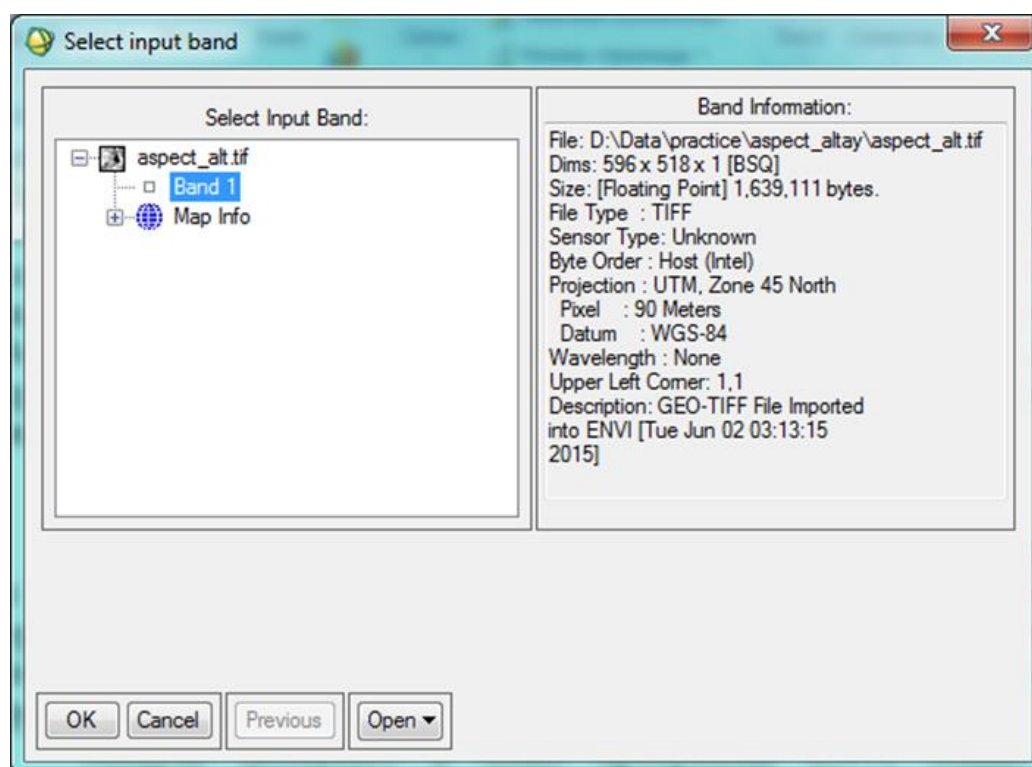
Select input band

Select Input Band:

aspect_alt.tif
Band 1
Map Info

Band Information:

File: D:\Data\practice\aspect_altay\aspect_alt.tif
Dims: 596 x 518 x 1 [BSQ]
Size: [Floating Point] 1,639,111 bytes.
File Type : TIFF
Sensor Type: Unknown
Byte Order : Host (Intel)
Projection : UTM, Zone 45 North
Pixel : 90 Meters
Datum : WGS-84
Wavelength : None
Upper Left Corner: 1,1
Description: GEO-TIFF File Imported into ENVI [Tue Jun 02 03:13:15 2015]

OK Cancel Previous Open